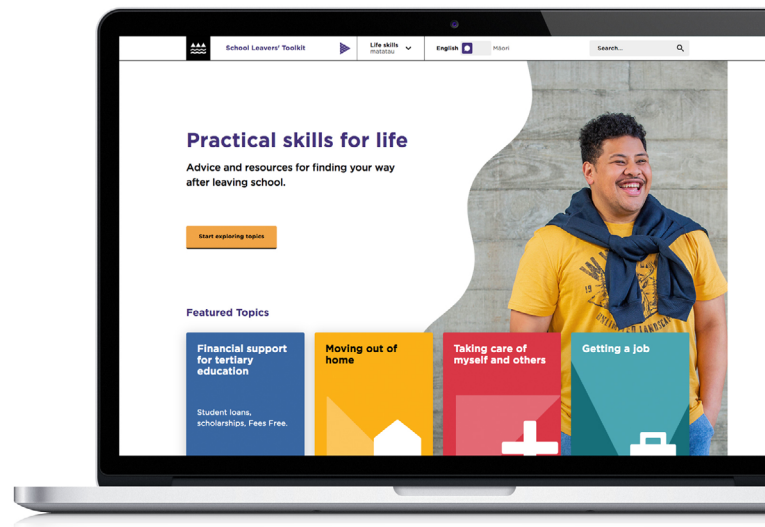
School Leavers' Toolkit

Life skills
matatau

English Māori

Search...

Practical skills for life

Advice and resources for finding your way after leaving school.

Start exploring topics

Featured Topics

Financial support for tertiary education

Student loans, scholarships, Fees Free.

Moving out of home

Taking care of myself and others

Getting a job